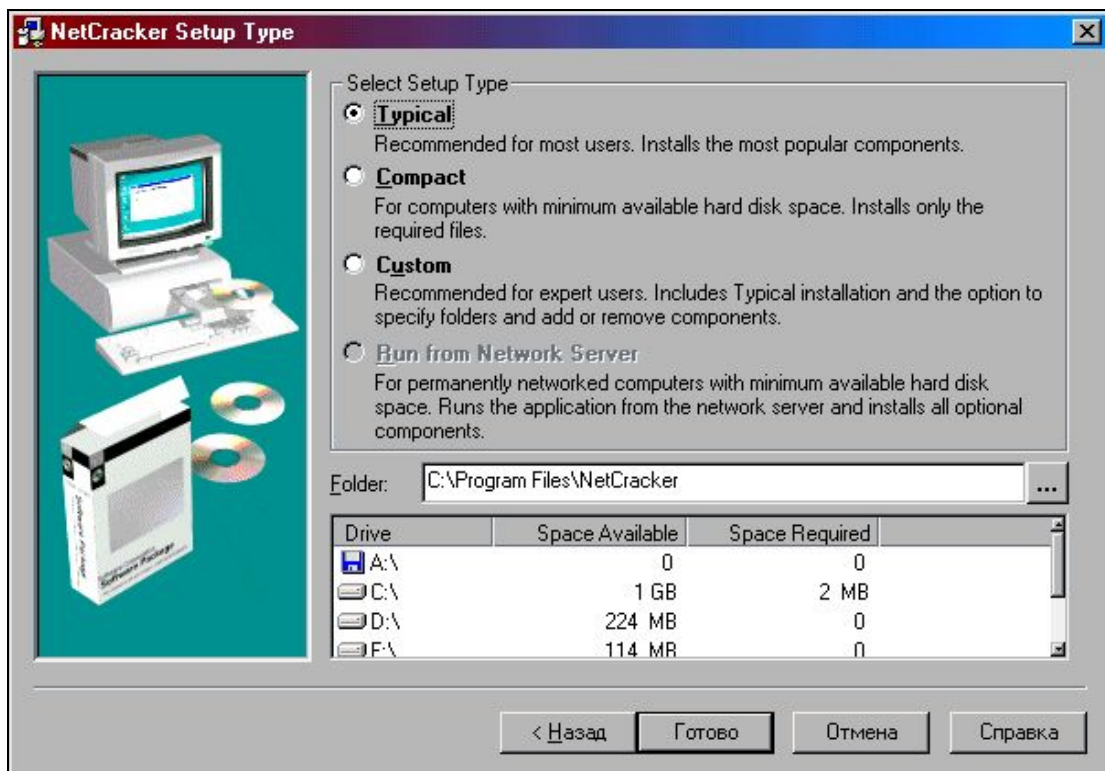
NetCracker Setup Type

Select Setup Type

Typical
Recommended for most users. Installs the most popular components.

Compact
For computers with minimum available hard disk space. Installs only the required files.

Custom
Recommended for expert users. Includes Typical installation and the option to specify folders and add or remove components.

Run from Network Server
For permanently networked computers with minimum available hard disk space. Runs the application from the network server and installs all optional components.

Folder: C:\Program Files\NetCracker ...

| Drive | Space Available | Space Required |
|---|---|---|
| A:\ | 0 | 0 |
| C:\ | 1 GB | 2 MB |
| D:\ | 224 MB | 0 |
| E:\ | 114 MB | 0 |

Software Package

< Назад Готово Отмена Справка